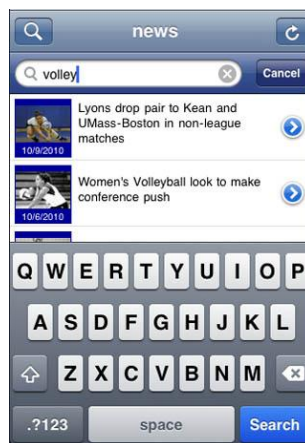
news

volley

Cancel

10/9/2010

Lyons drop pair to Kean and UMass-Boston in non-league matches

10/6/2010

Women's Volleyball look to make conference push

Q W E R T Y U I O P

A S D F G H J K L

Z X C V B N M

.?123

space

Search